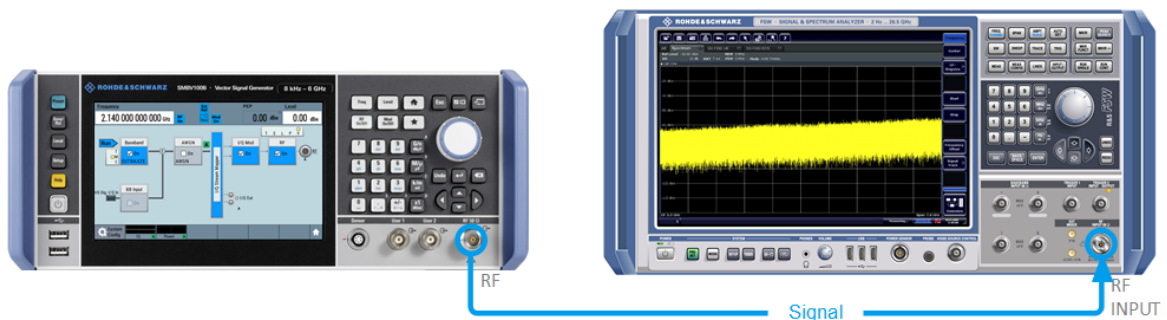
ROHDE&SCHWARZ SMBV100B · Vector Signal Generator 8 kHz – 6 GHz

Frequency 2.140 000 000 000 GHz
PEP
Level 0.00 dBm 0.00 dBm

Baseband
AWGN
I/Q Mod
RF

Freq Level Esc
Setup
Help

Sensor User 1 User 2 RF 50 Ω

RF

ROHDE&SCHWARZ FSW SIGNAL & SPECTRUM ANALYZER 2 Hz – 26.5 GHz

R&S FSW

POWER

RF
INPUT

Signal